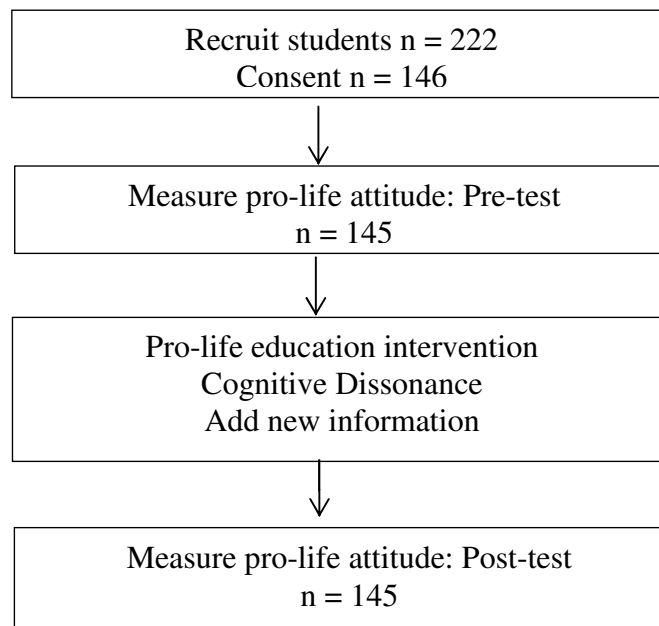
Recruit students n = 222
Consent n = 146

Measure pro-life attitude: Pre-test
n = 145

Pro-life education intervention
Cognitive Dissonance
Add new information

Measure pro-life attitude: Post-test
n = 145